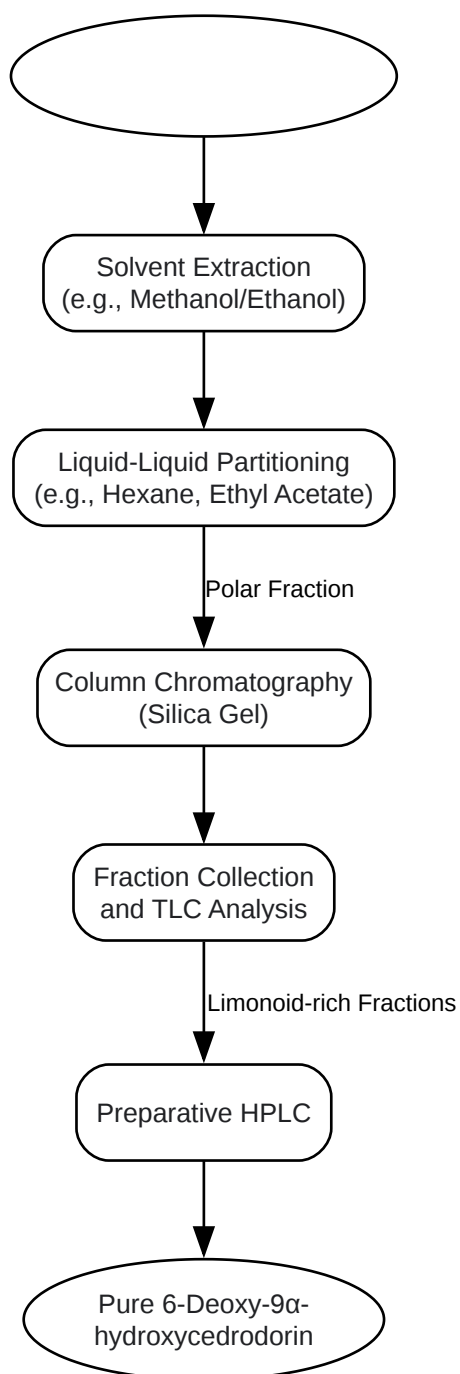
Solvent Extraction
(e.g., Methanol/Ethanol)

Liquid-Liquid Partitioning
(e.g., Hexane, Ethyl Acetate)

Polar Fraction

Column Chromatography
(Silica Gel)

Fraction Collection
and TLC Analysis

Limonoid-rich Fractions

Preparative HPLC

Pure 6-Deoxy-9α-hydroxycedrodorin